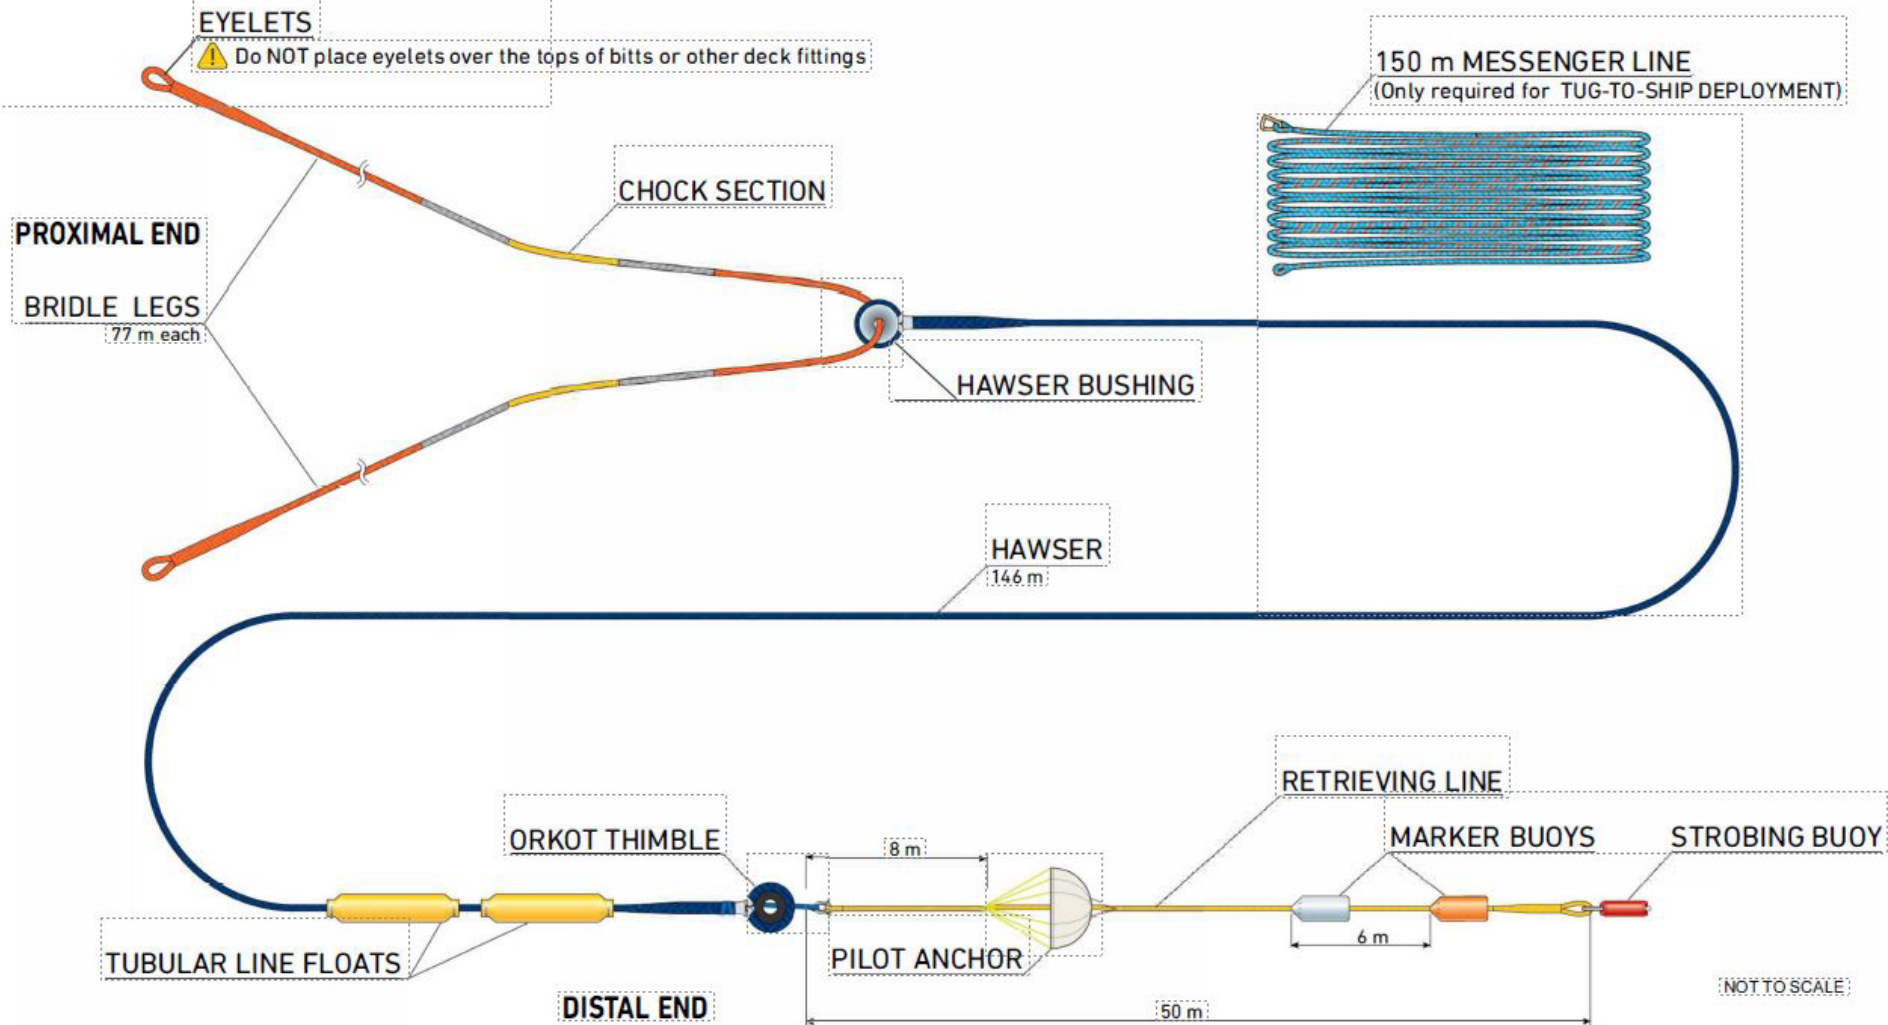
EYELETS
Do NOT place eyelets over the tops of bitts or other deck fittings

150 m MESSENGER LINE
(Only required for TUG-TO-SHIP DEPLOYMENT)

CHOCK SECTION

PROXIMAL END

BRIDLE LEGS
77 m each

HAWSER BUSHING

HAWSER
146 m

RETRIEVING LINE

ORKOT THIMBLE

8 m

MARKER BUOYS

STROBING BUOY

6 m

PILOT ANCHOR

TUBULAR LINE FLOATS

DISTAL END

NOT TO SCALE

50 m